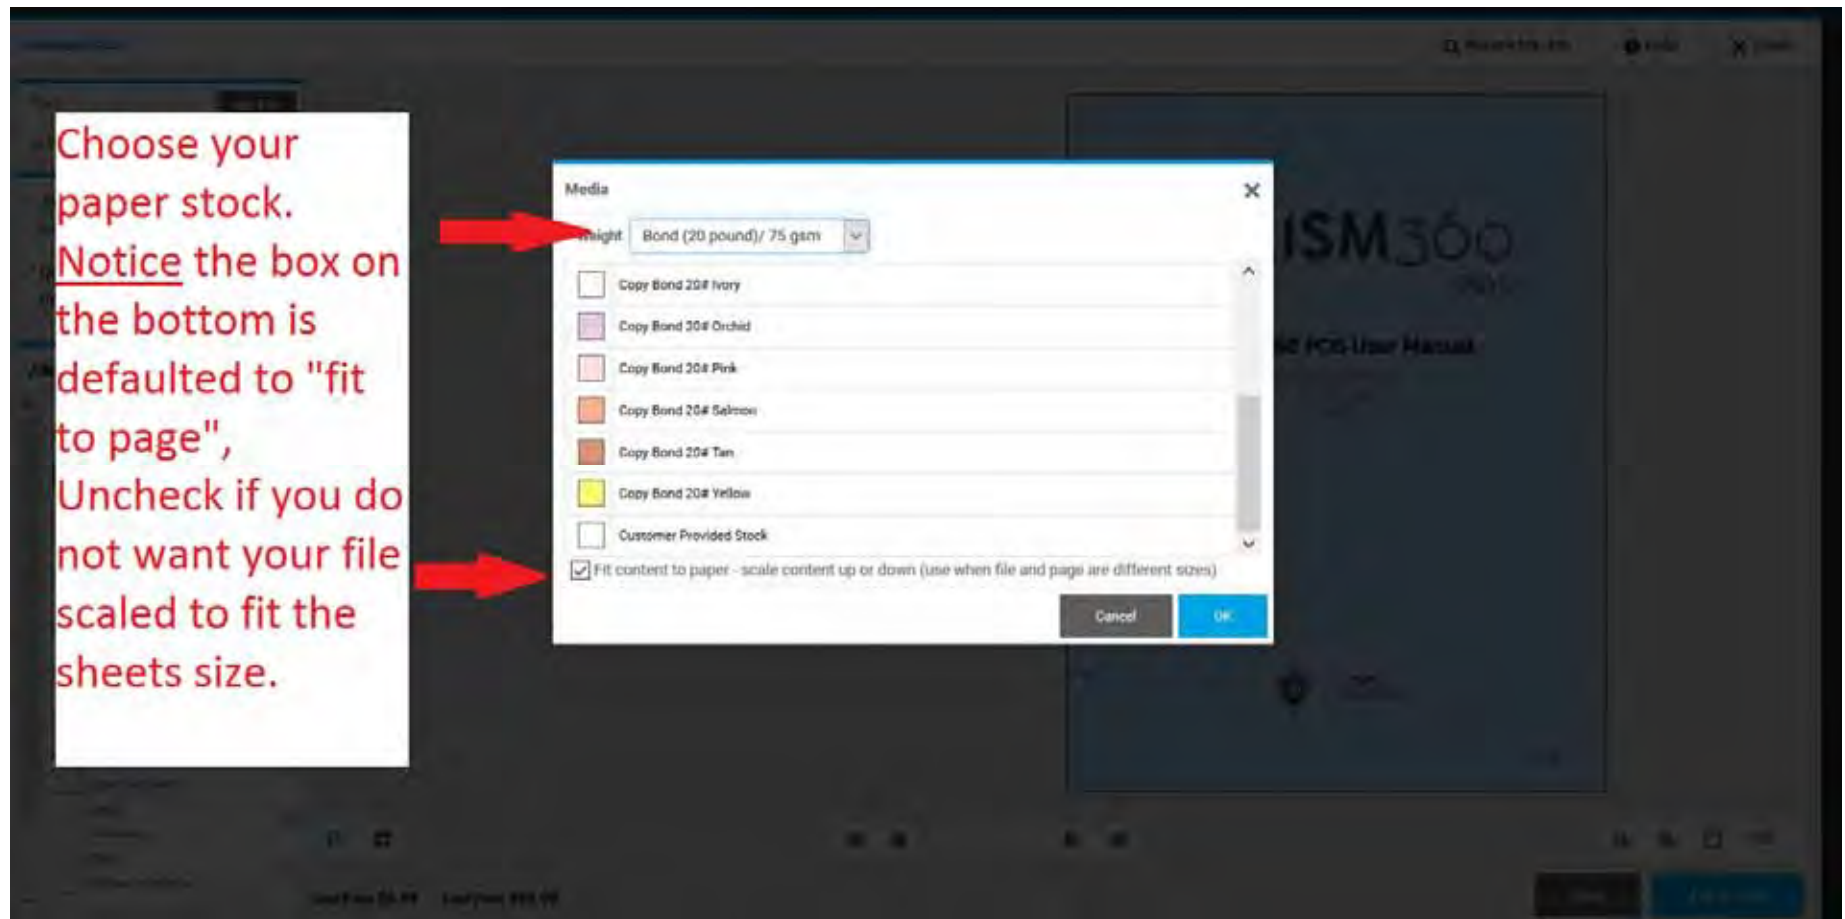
Choose your paper stock. Notice the box on the bottom is defaulted to "fit to page", Uncheck if you do not want your file scaled to fit the sheets size.

Media

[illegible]ight Bond (20 pound)/ 75 gsm

Copy Bond 20# Ivory
Copy Bond 20# Orchid
Copy Bond 20# Pink
Copy Bond 20# Salmon
Copy Bond 20# Tan
Copy Bond 20# Yellow
Customer Provided Stock

Fit content to paper - scale content up or down (use when file and page are different sizes)

Cancel OK

ISM360

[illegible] POS User Manual